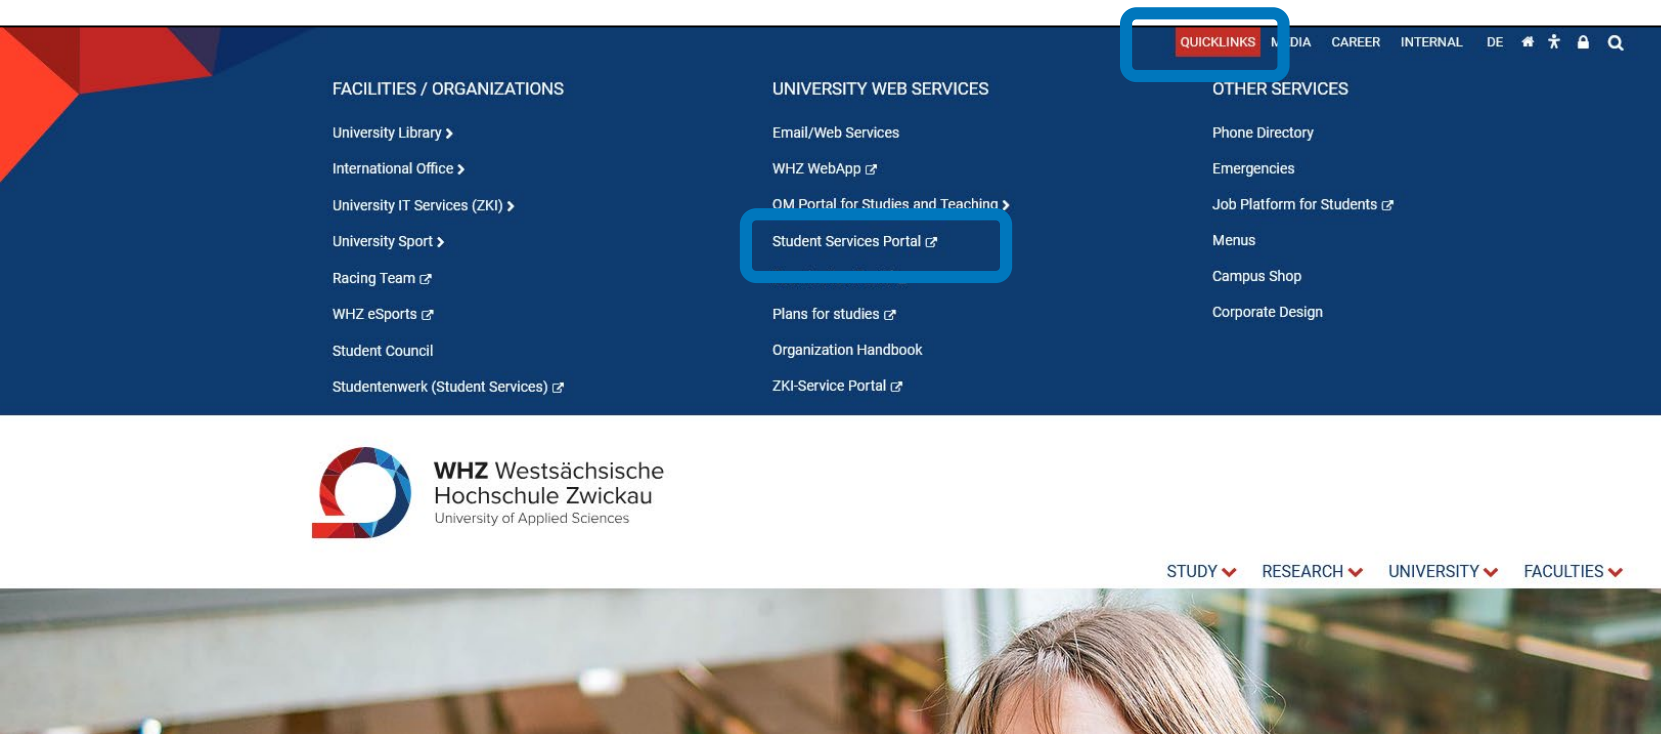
QUICKLINKS M DIA CAREER INTERNAL DE

FACILITIES / ORGANIZATIONS

University Library

International Office

University IT Services (ZKI)

University Sport

Racing Team

WHZ eSports

Student Council

Studentenwerk (Student Services)

UNIVERSITY WEB SERVICES

Email/Web Services

WHZ WebApp

QM Portal for Studies and Teaching

Student Services Portal

Plans for studies

Organization Handbook

ZKI-Service Portal

OTHER SERVICES

Phone Directory

Emergencies

Job Platform for Students

Menus

Campus Shop

Corporate Design

WHZ Westsächsische Hochschule Zwickau
University of Applied Sciences

STUDY RESEARCH UNIVERSITY FACULTIES